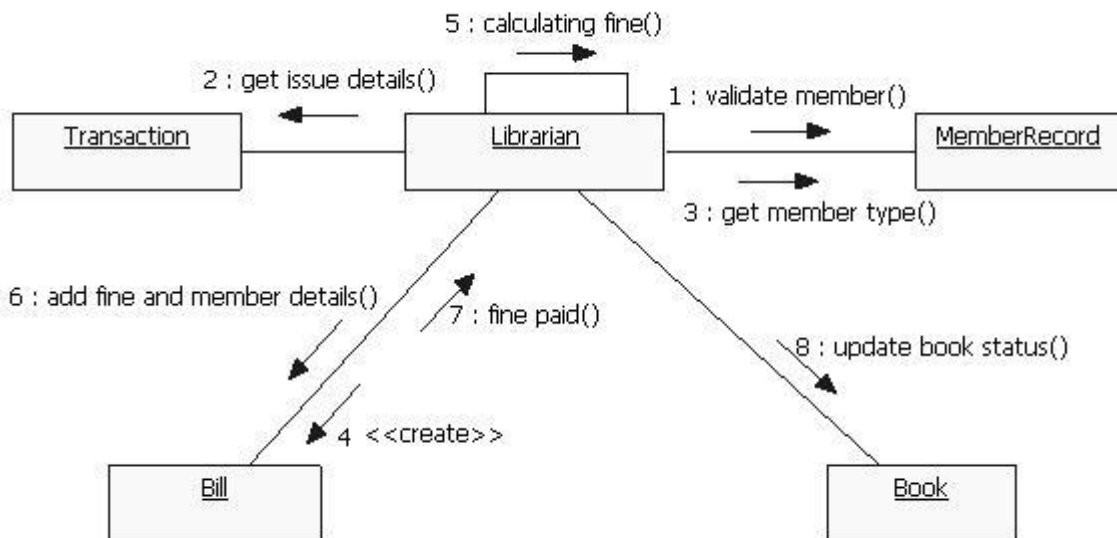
5 : calculating fine()

2 : get issue details()

1 : validate member()

Transaction

Librarian

MemberRecord

3 : get member type()

6 : add fine and member details()

7 : fine paid()

8 : update book status()

4 <<create>>

Bill

Book